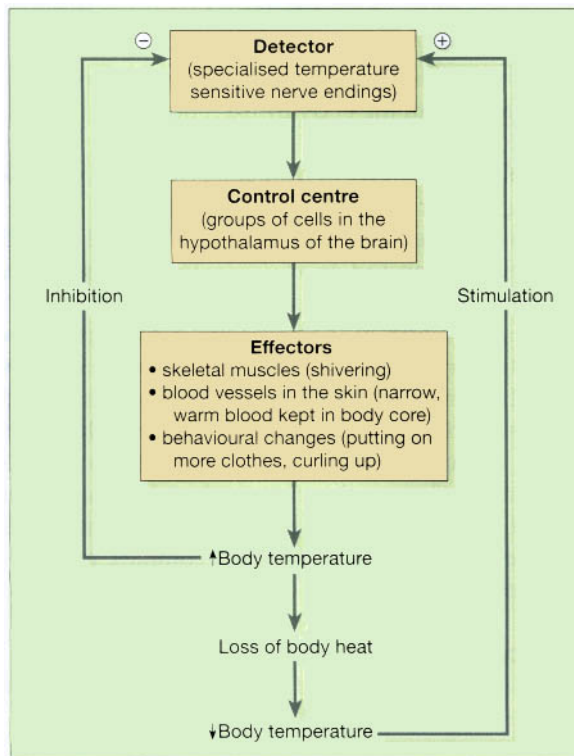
⊖ ⊕

**Detector**
(specialised temperature sensitive nerve endings)

**Control centre**
(groups of cells in the hypothalamus of the brain)

Inhibition

Stimulation

**Effectors**
• skeletal muscles (shivering)
• blood vessels in the skin (narrow, warm blood kept in body core)
• behavioural changes (putting on more clothes, curling up)

↑Body temperature

Loss of body heat

↓Body temperature